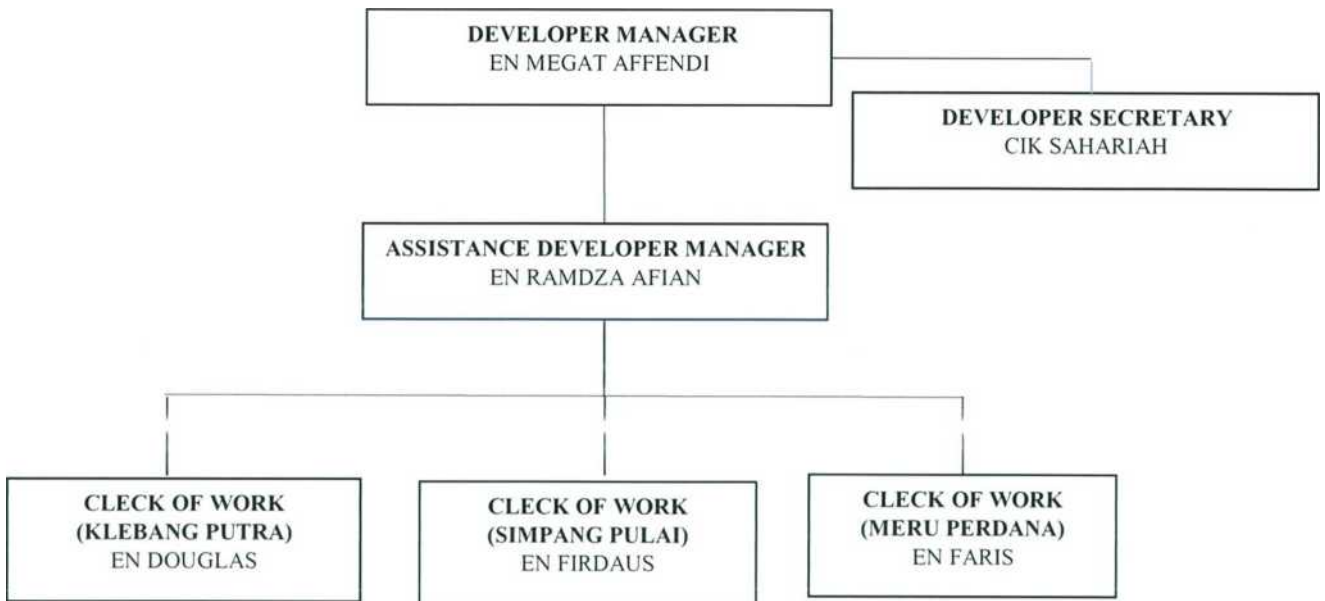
DEVELOPER MANAGER
EN MEGAT AFFENDI

DEVELOPER SECRETARY
CIK SAHARIAH

ASSISTANCE DEVELOPER MANAGER
EN RAMDZA AFIAN

CLECK OF WORK
(KLEBANG PUTRA)
EN DOUGLAS

CLECK OF WORK
(SIMPANG PULAI)
EN FIRDAUS

CLECK OF WORK
(MERU PERDANA)
EN FARIS